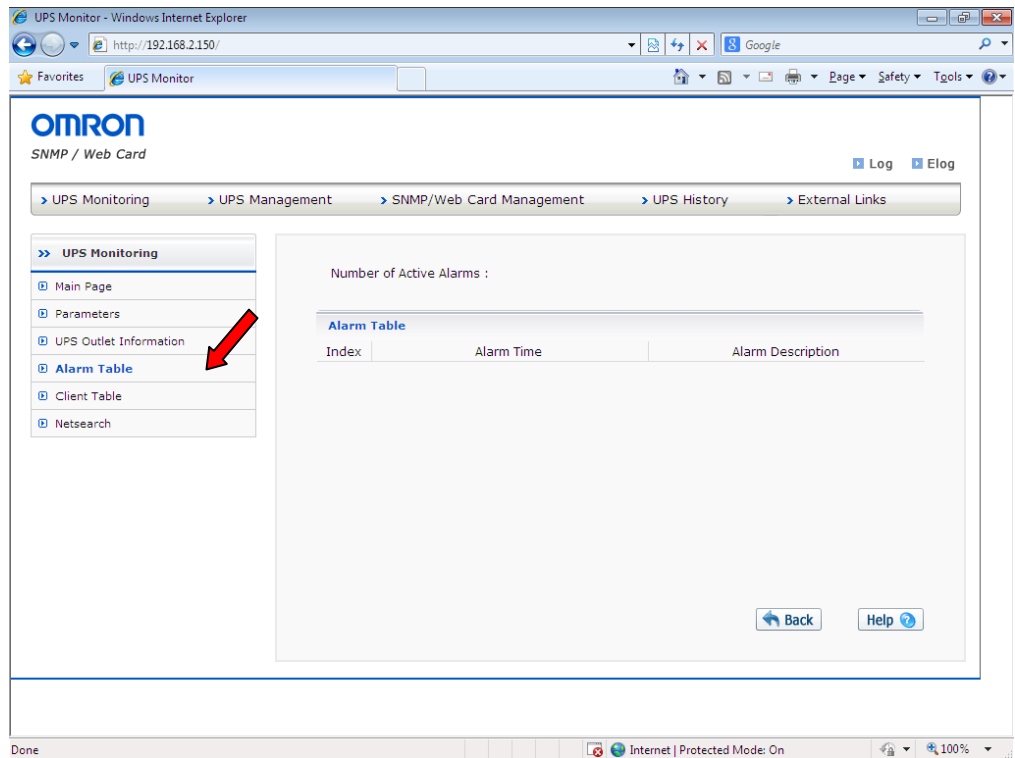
UPS Monitor - Windows Internet Explorer

http://192.168.2.150/

Google

Favorites

UPS Monitor

Page ▾ Safety ▾ Tools ▾

OMRON
SNMP / Web Card

Log Elog

› UPS Monitoring › UPS Management › SNMP/Web Card Management › UPS History › External Links

» UPS Monitoring

Main Page
Parameters
UPS Outlet Information
Alarm Table
Client Table
Netsearch

Number of Active Alarms :

Alarm Table

| Index | Alarm Time | Alarm Description |
|---|---|---|

Back Help

Done

Internet | Protected Mode: On

100%